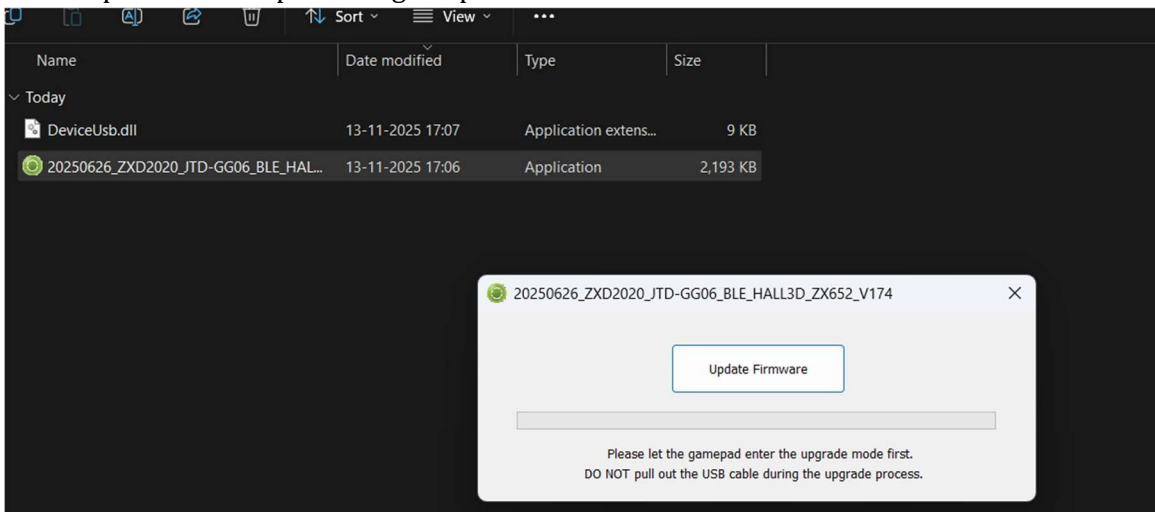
Sort View ...

| Name | Date modified | Type | Size |
|---|---|---|---|
| Today | | | |
| DeviceUsb.dll | 13-11-2025 17:07 | Application extens... | 9 KB |
| 20250626_ZXD2020_JTD-GG06_BLE_HAL... | 13-11-2025 17:06 | Application | 2,193 KB |

20250626_ZXD2020_JTD-GG06_BLE_HALL3D_ZX652_V174

Update Firmware

Please let the gamepad enter the upgrade mode first.
DO NOT pull out the USB cable during the upgrade process.